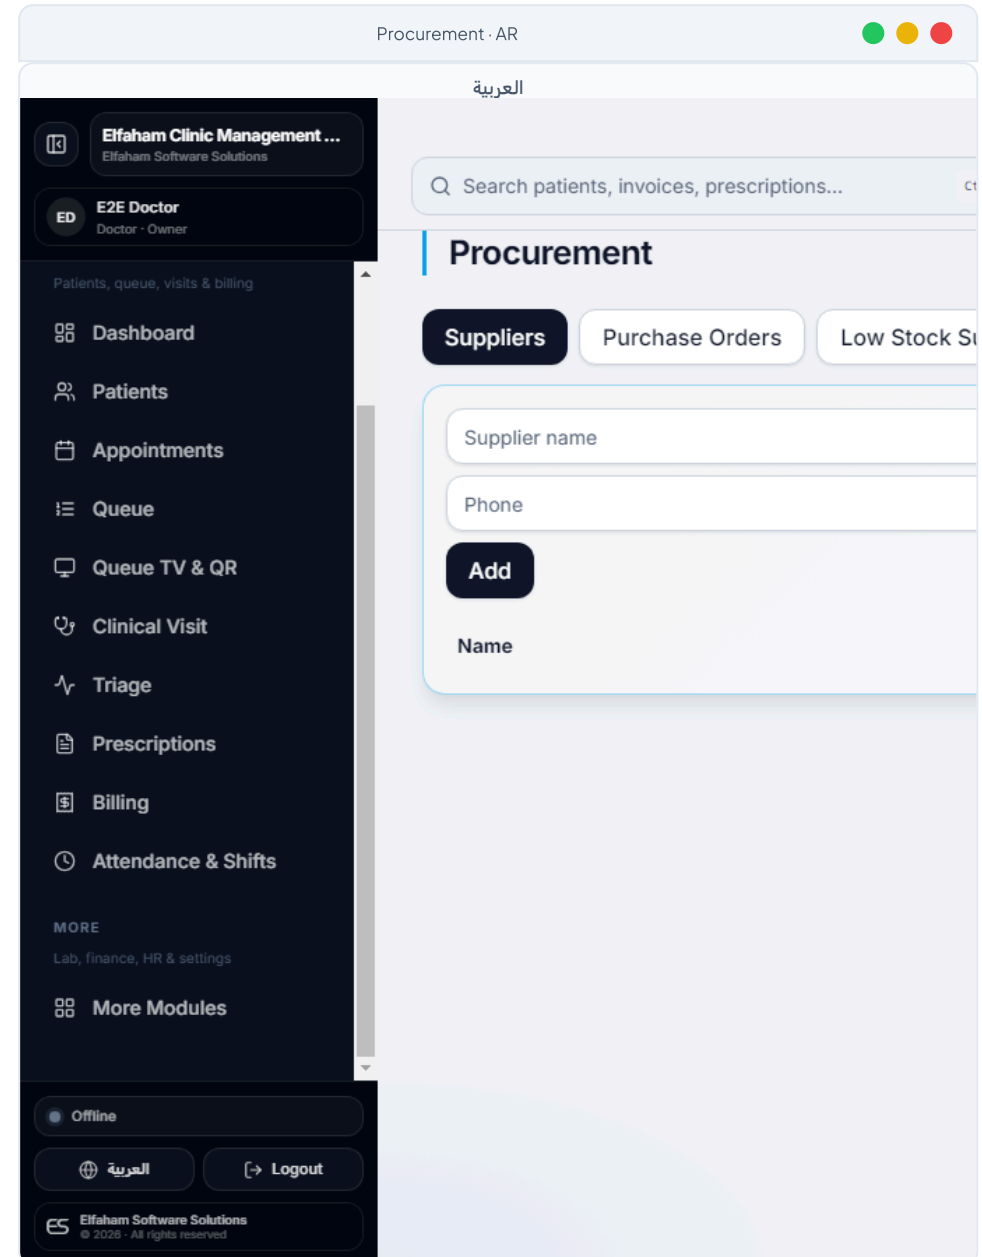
Procurement · AR

العربية

Elfaham Clinic Management ...
Elfaham Software Solutions

ED
E2E Doctor
Doctor · Owner

Patients, queue, visits & billing

Dashboard

Patients

Appointments

Queue

Queue TV & QR

Clinical Visit

Triage

Prescriptions

Billing

Attendance & Shifts

MORE
Lab, finance, HR & settings

More Modules

Offline

العربية

Logout

ES
Elfaham Software Solutions
© 2026 · All rights reserved

Search patients, invoices, prescriptions...

Ct

Procurement

Suppliers

Purchase Orders

Low Stock S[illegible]

Supplier name

Phone

Add

Name